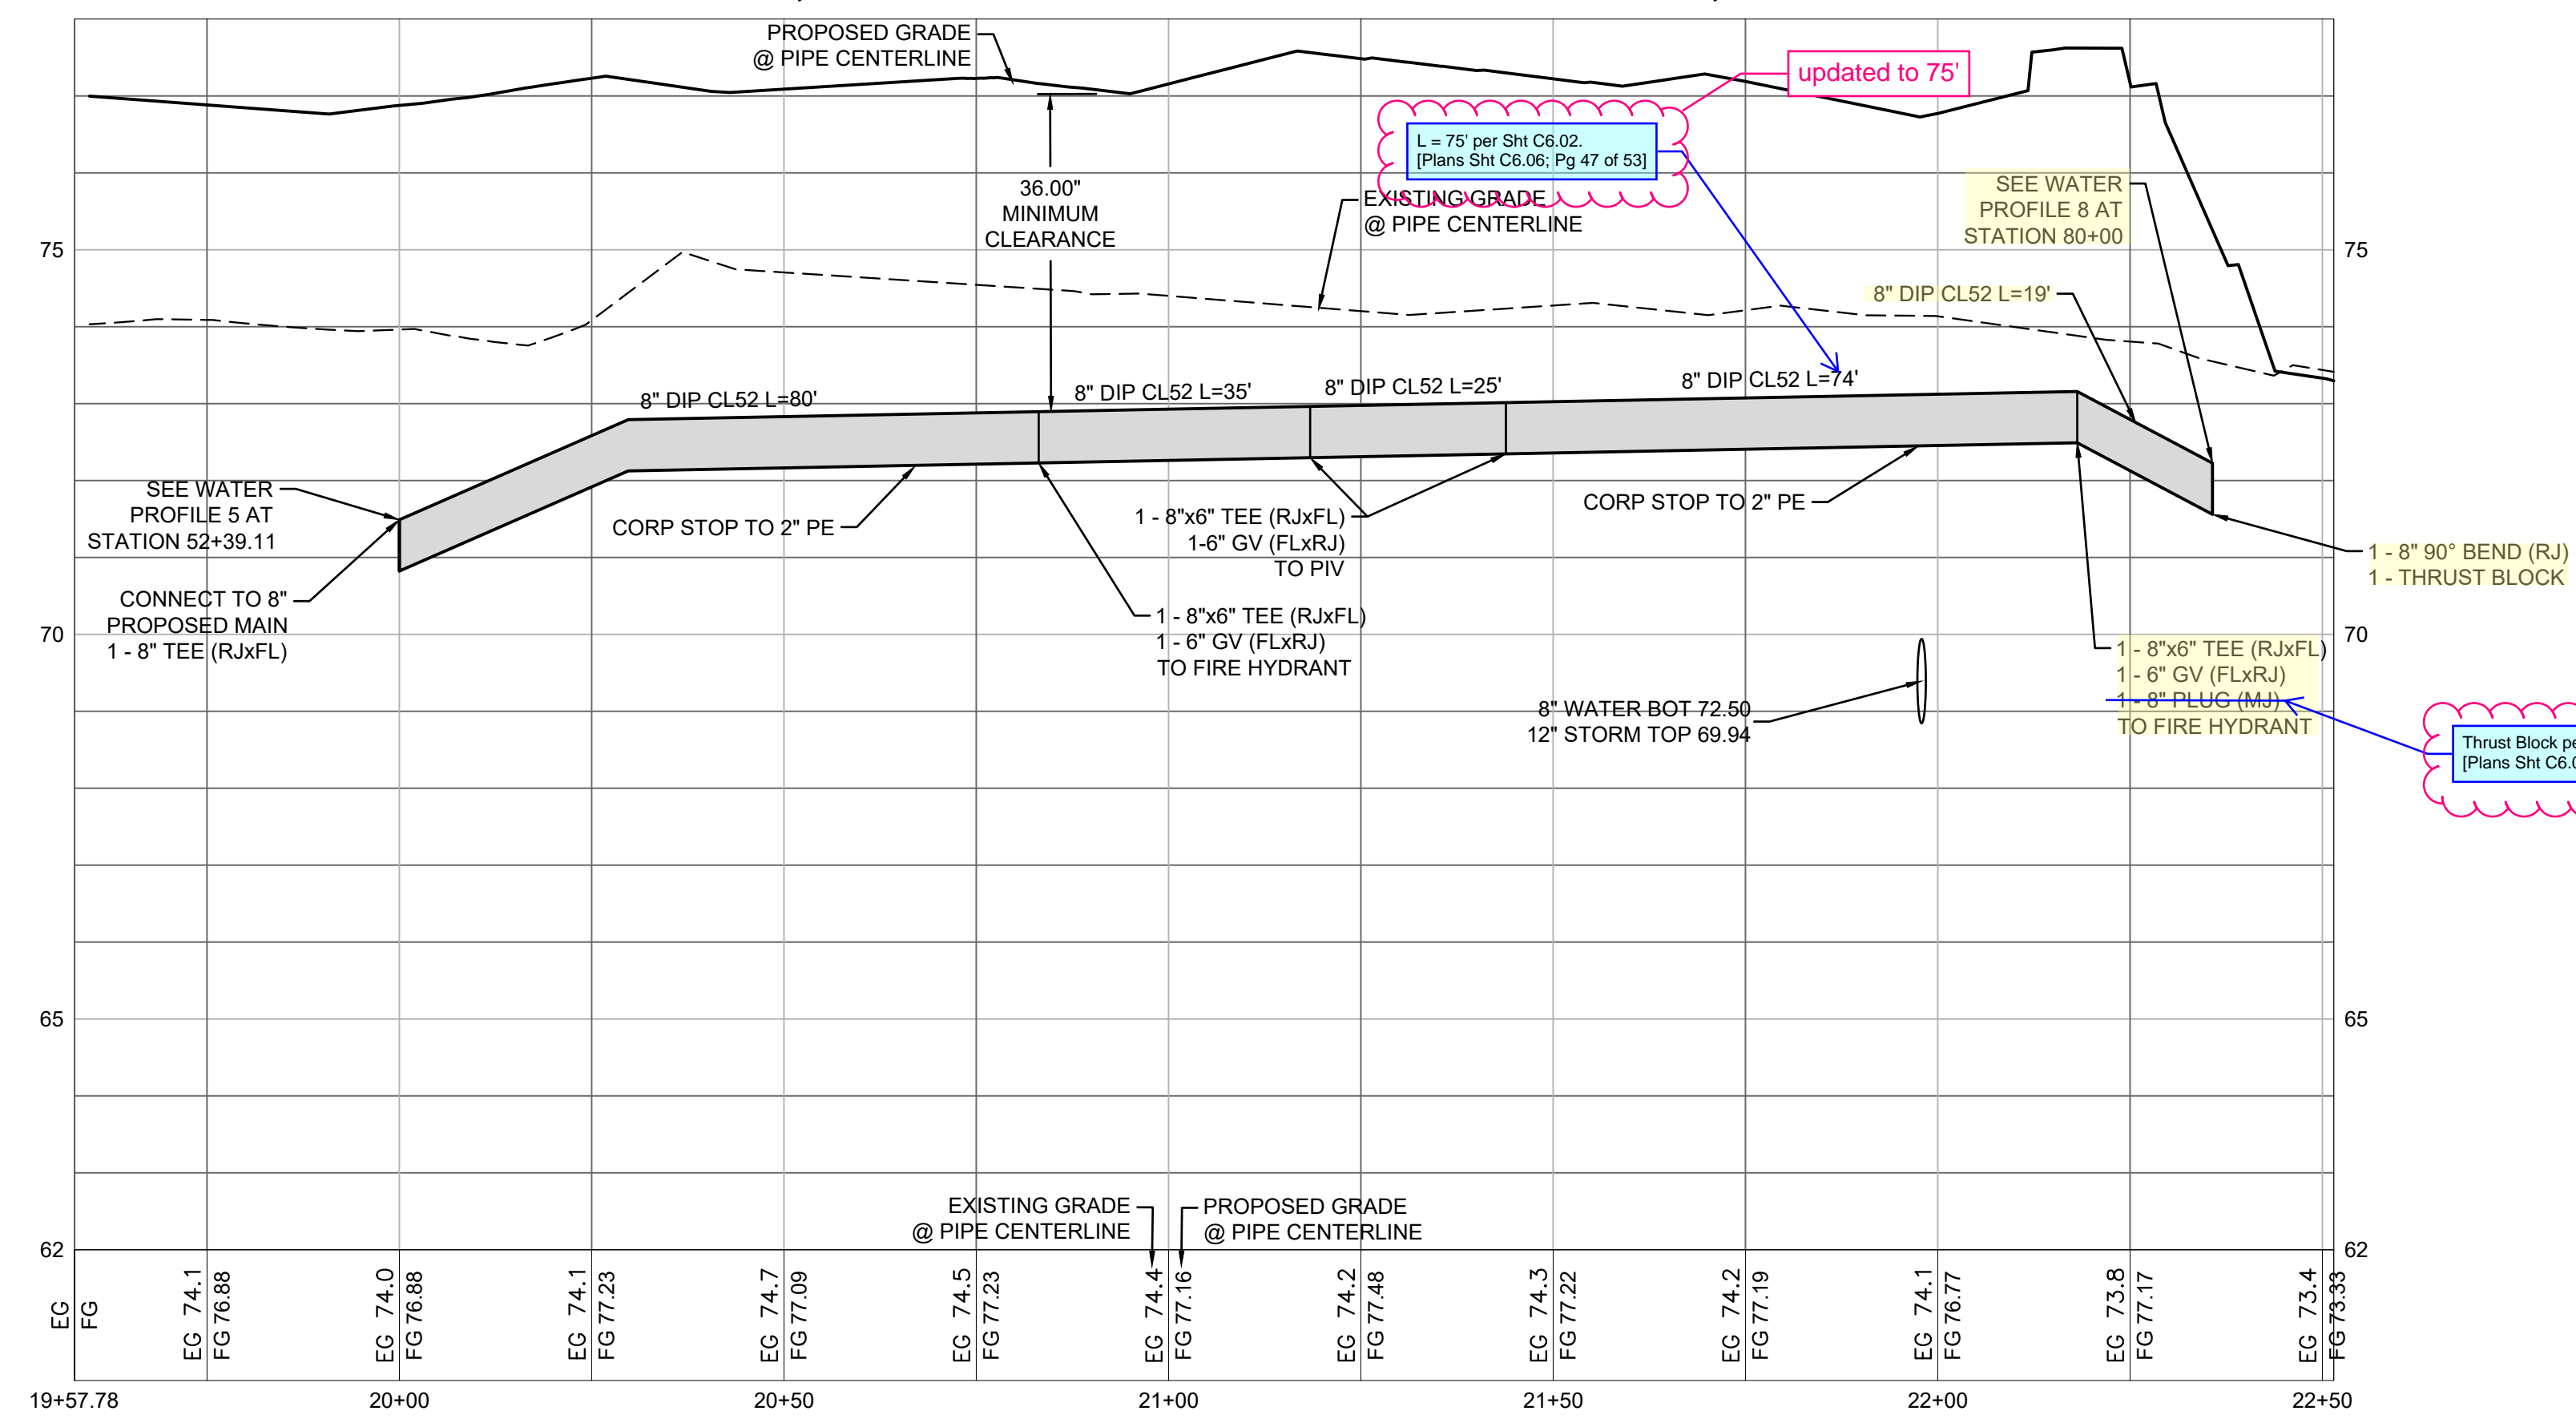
PROPOSED GRADE @ PIPE CENTERLINE

updated to 75'

L = 75' per Sht C6.02.
[Plans Sht C6.06; Pg 47 of 53]

36.00" MINIMUM CLEARANCE

EXISTING GRADE @ PIPE CENTERLINE

SEE WATER PROFILE 8 AT STATION 80+00

75

75

8" DIP CL52 L=19'

8" DIP CL52 L=80'

8" DIP CL52 L=35'

8" DIP CL52 L=25'

8" DIP CL52 L=74'

SEE WATER PROFILE 5 AT STATION 52+39.11

CORP STOP TO 2" PE

1 - 8"x6" TEE (RJxFL)
1-6" GV (FLxRJ)
TO PIV

CORP STOP TO 2" PE

1 - 8" 90° BEND (RJ)
1 - THRUST BLOCK

CONNECT TO 8" PROPOSED MAIN
1 - 8" TEE (RJxFL)

70

1 - 8"x6" TEE (RJxFL)
1 - 6" GV (FLxRJ)
TO FIRE HYDRANT

70

1 - 8"x6" TEE (RJxFL)
1 - 6" GV (FLxRJ)
1 - 8" PLUG (MJ)
TO FIRE HYDRANT

8" WATER BOT 72.50
12" STORM TOP 69.94

Thrust Block pe
[Plans Sht C6.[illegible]

65

65

EXISTING GRADE @ PIPE CENTERLINE

PROPOSED GRADE @ PIPE CENTERLINE

62

62

EG
FG

EG 74.1
FG 76.88

EG 74.0
FG 76.88

EG 74.1
FG 77.23

EG 74.7
FG 77.09

EG 74.5
FG 77.23

EG 74.4
FG 77.16

EG 74.2
FG 77.48

EG 74.3
FG 77.22

EG 74.2
FG 77.19

EG 74.1
FG 76.77

EG 73.8
FG 77.17

EG 73.4
FG 73.33

19+57.78

20+00

20+50

21+00

21+50

22+00

22+50